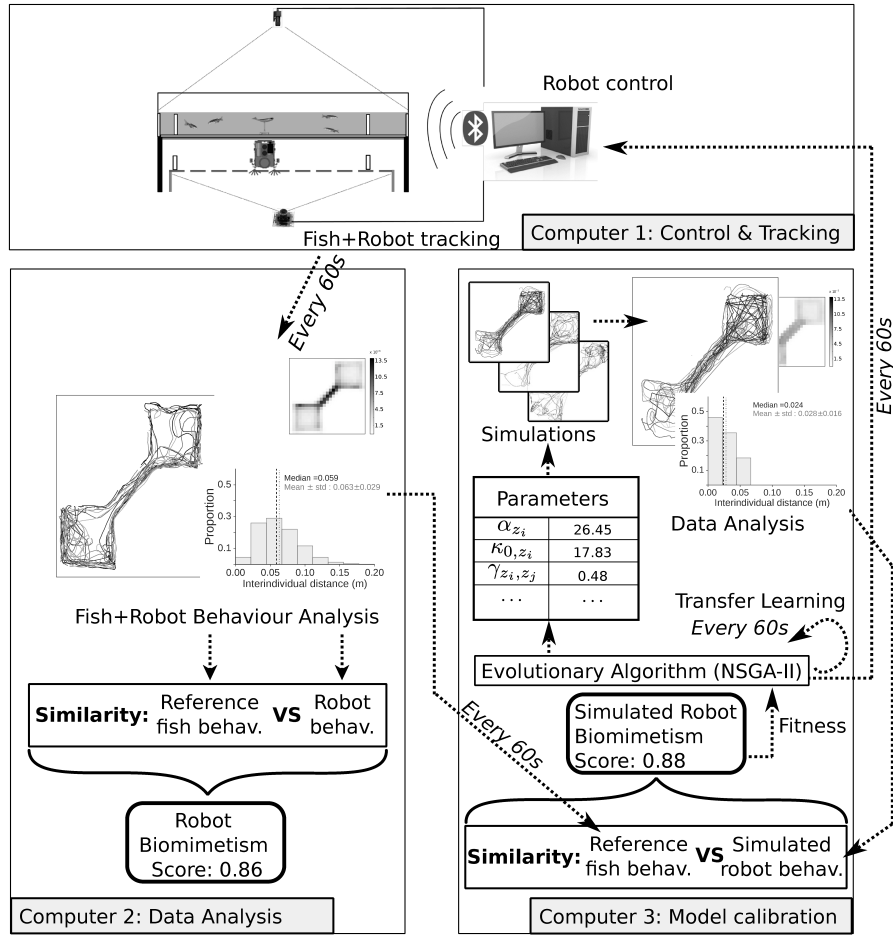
Robot control

Computer 1: Control & Tracking

Fish+Robot tracking

Every 60s

Every 60s

$\times 10^{-3}$
13.5
10.5
7.5
4.5
1.5

Median =0.059
Mean ± std : 0.063±0.029

Proportion
0.5
0.4
0.3
0.2
0.1
0.00 0.05 0.10 0.15 0.20
Interindividual distance (m)

Fish+Robot Behaviour Analysis

Similarity: Reference fish behav. VS Robot behav.

Robot Biomimetism Score: 0.86

Computer 2: Data Analysis

Simulations

$\times 10^{-3}$
13.5
10.5
7.5
4.5
1.5

Median =0.024
Mean ± std : 0.028±0.016

Proportion
0.00 0.05 0.10 0.15 0.20
Interindividual distance (m)

Data Analysis

| Parameters | |
|---|---|
| $\alpha_{z_i}$ | 26.45 |
| $\kappa_{0,z_i}$ | 17.83 |
| $\gamma_{z_i,z_j}$ | 0.48 |
| $\cdots$ | $\cdots$ |

Transfer Learning
Every 60s

Evolutionary Algorithm (NSGA-II)

Every 60s

Simulated Robot Biomimetism Score: 0.88

Fitness

Similarity: Reference fish behav. VS Simulated robot behav.

Computer 3: Model calibration